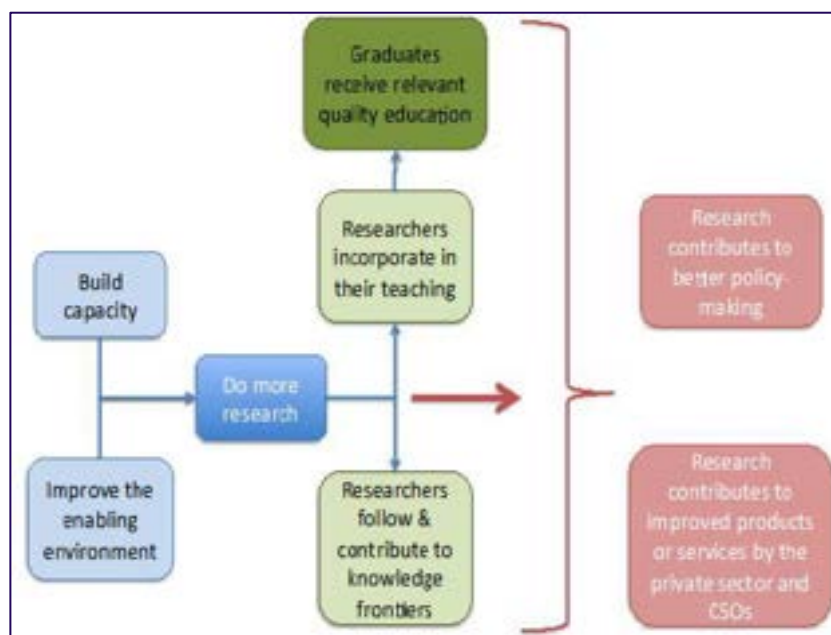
Graduates receive relevant quality education

Researchers incorporate in their teaching

Build capacity

Do more research

Improve the enabling environment

Researchers follow & contribute to knowledge frontiers

Research contributes to better policy-making

Research contributes to improved products or services by the private sector and CSOs